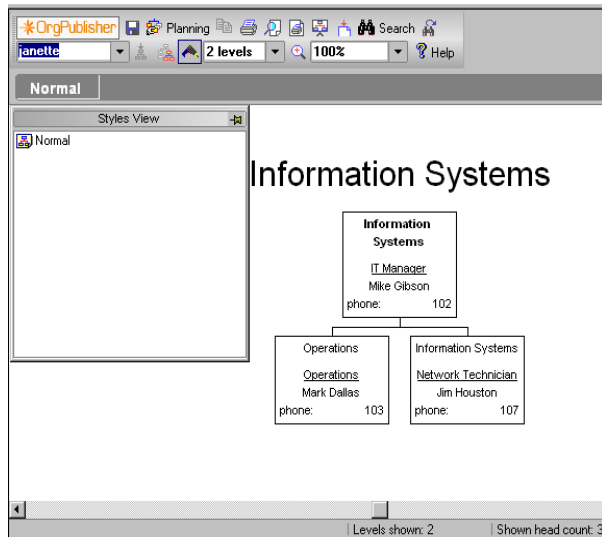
OrgPublisher Planning Search
janette 2 levels 100% Help

Normal

Styles View
Normal

Information Systems

Information Systems
IT Manager
Mike Gibson
phone: 102

Operations
Operations
Mark Dallas
phone: 103

Information Systems
Network Technician
Jim Houston
phone: 107

Levels shown: 2
Shown head count: 3